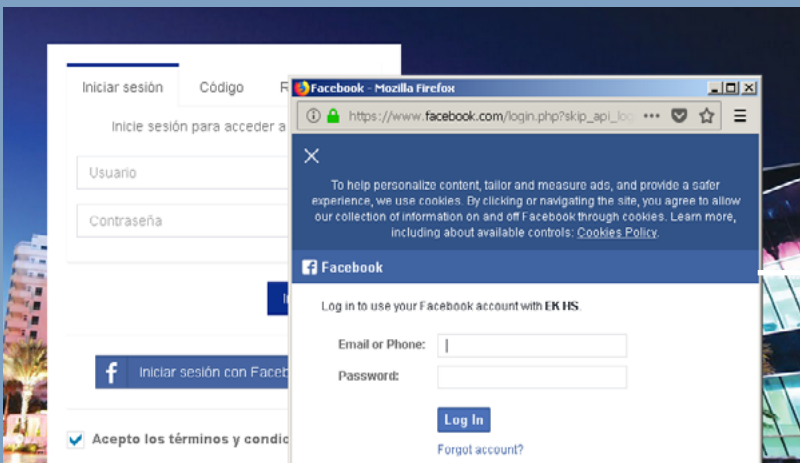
Iniciar sesión

Código

R

Inicie sesión para acceder a

Usuario

Contraseña

I

Iniciar sesión con Faceb

Acepto los términos y condic

Facebook - Mozilla Firefox

https://www.facebook.com/login.php?skip_api_lo

To help personalize content, tailor and measure ads, and provide a safer experience, we use cookies. By clicking or navigating the site, you agree to allow our collection of information on and off Facebook through cookies. Learn more, including about available controls: Cookies Policy.

Facebook

Log in to use your Facebook account with EK HS.

Email or Phone:

Password:

Log In

Forgot account?